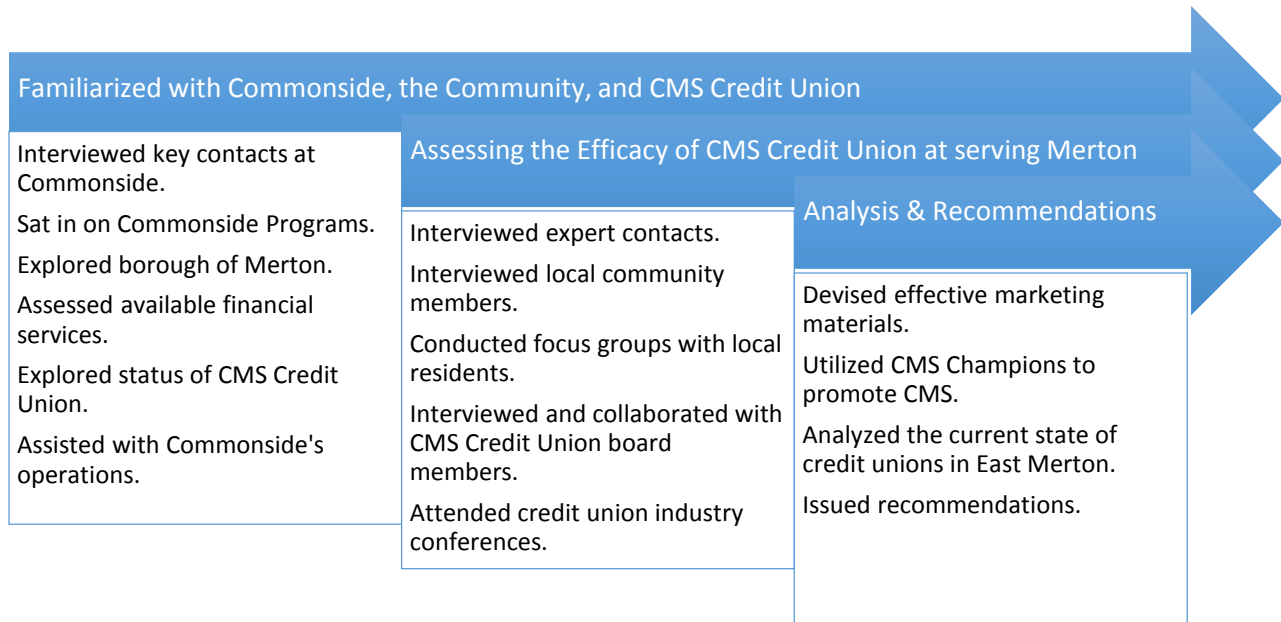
Familiarized with Commonside, the Community, and CMS Credit Union

Interviewed key contacts at Commonside.

Sat in on Commonside Programs.

Explored borough of Merton.

Assessed available financial services.

Explored status of CMS Credit Union.

Assisted with Commonside's operations.

Assessing the Efficacy of CMS Credit Union at serving Merton

Interviewed expert contacts.

Interviewed local community members.

Conducted focus groups with local residents.

Interviewed and collaborated with CMS Credit Union board members.

Attended credit union industry conferences.

Analysis & Recommendations

Devised effective marketing materials.

Utilized CMS Champions to promote CMS.

Analyzed the current state of credit unions in East Merton.

Issued recommendations.